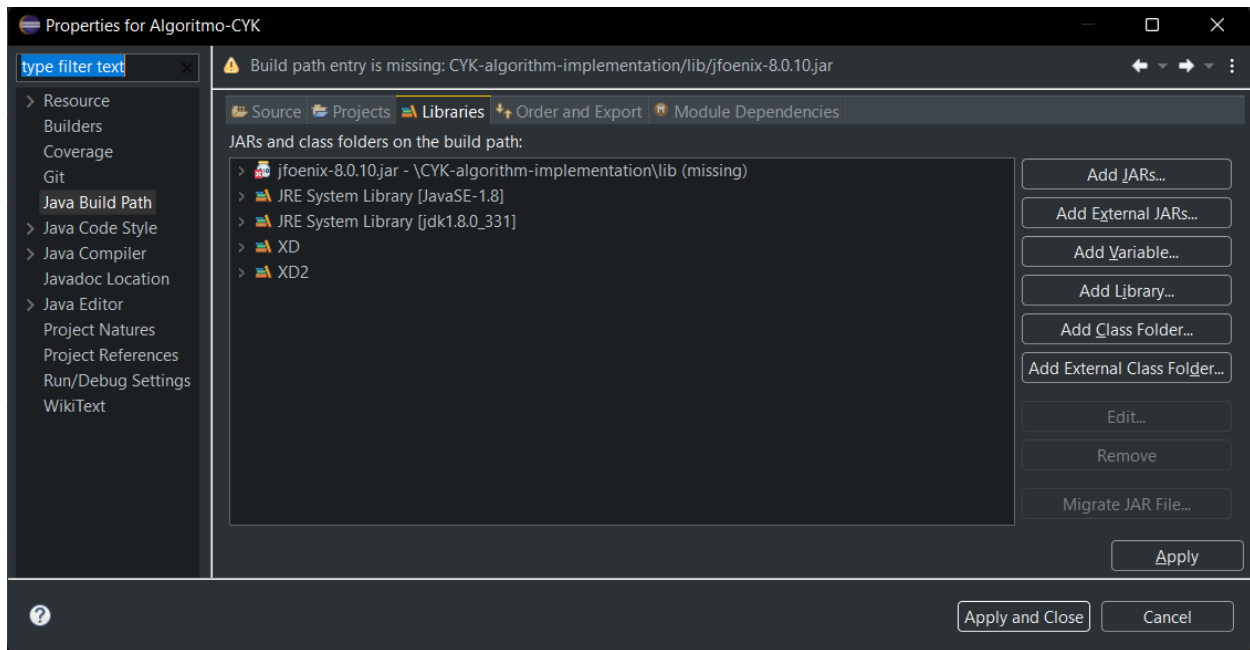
Properties for Algoritmo-CYK

type filter text

Resource
Builders
Coverage
Git
Java Build Path
Java Code Style
Java Compiler
Javadoc Location
Java Editor
Project Natures
Project References
Run/Debug Settings
WikiText

Build path entry is missing: CYK-algorithm-implementation/lib/jfoenix-8.0.10.jar

Source | Projects | Libraries | Order and Export | Module Dependencies

JARs and class folders on the build path:

jfoenix-8.0.10.jar - \CYK-algorithm-implementation\lib (missing)
JRE System Library [JavaSE-1.8]
JRE System Library [jdk1.8.0_331]
XD
XD2

Add JARs...
Add External JARs...
Add Variable...
Add Library...
Add Class Folder...
Add External Class Folder...
Edit...
Remove
Migrate JAR File...

Apply

Apply and Close
Cancel